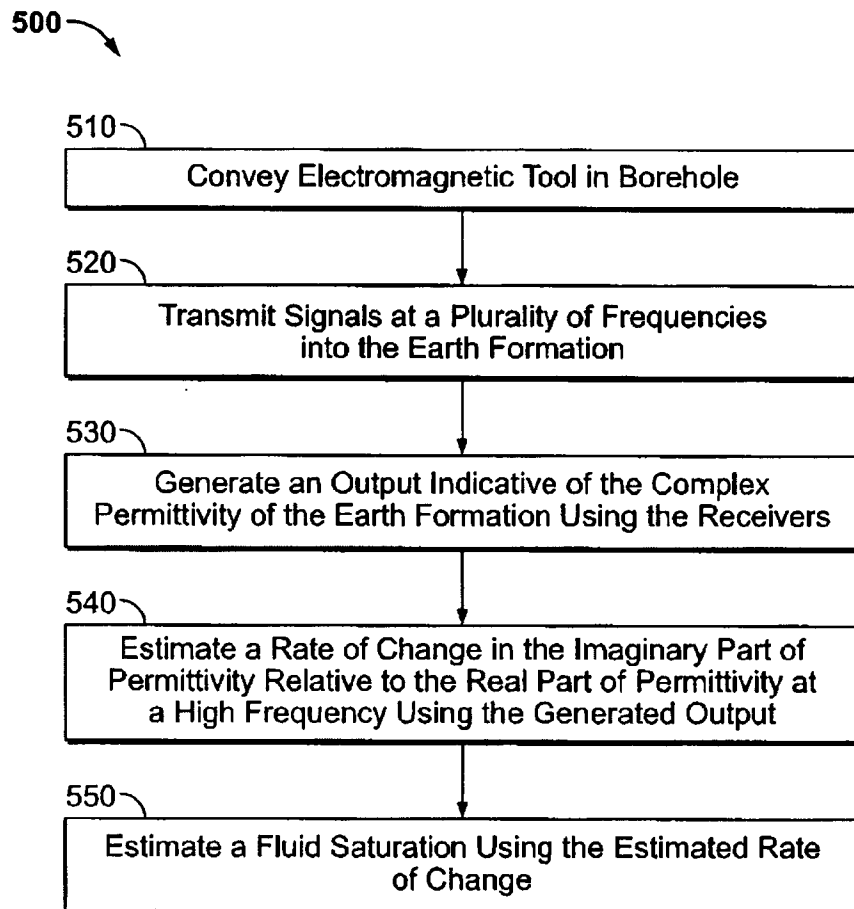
500

510

Convey Electromagnetic Tool in Borehole

520

Transmit Signals at a Plurality of Frequencies into the Earth Formation

530

Generate an Output Indicative of the Complex Permittivity of the Earth Formation Using the Receivers

540

Estimate a Rate of Change in the Imaginary Part of Permittivity Relative to the Real Part of Permittivity at a High Frequency Using the Generated Output

550

Estimate a Fluid Saturation Using the Estimated Rate of Change